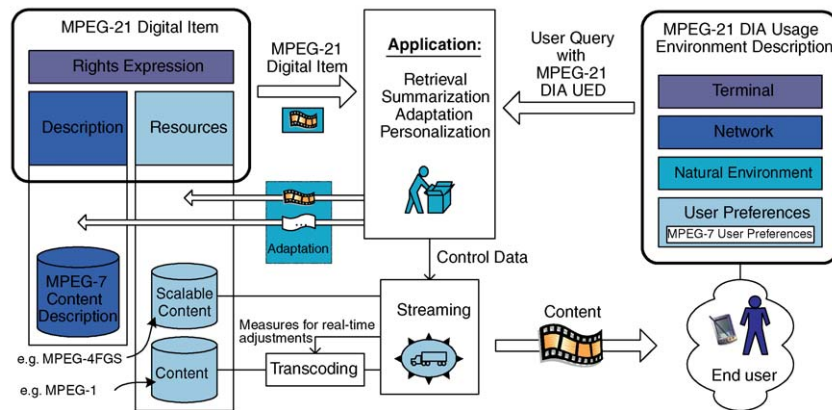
MPEG-21 Digital Item

Rights Expression

Description

Resources

MPEG-21 Digital Item

Application:

Retrieval
Summarization
Adaptation
Personalization

User Query with MPEG-21 DIA UED

MPEG-21 DIA Usage Environment Description

Terminal

Network

Natural Environment

User Preferences

MPEG-7 User Preferences

Adaptation

MPEG-7 Content Description

Scalable Content

Content

e.g. MPEG-4FGS

e.g. MPEG-1

Control Data

Streaming

Measures for real-time adjustments

Transcoding

Content

End user